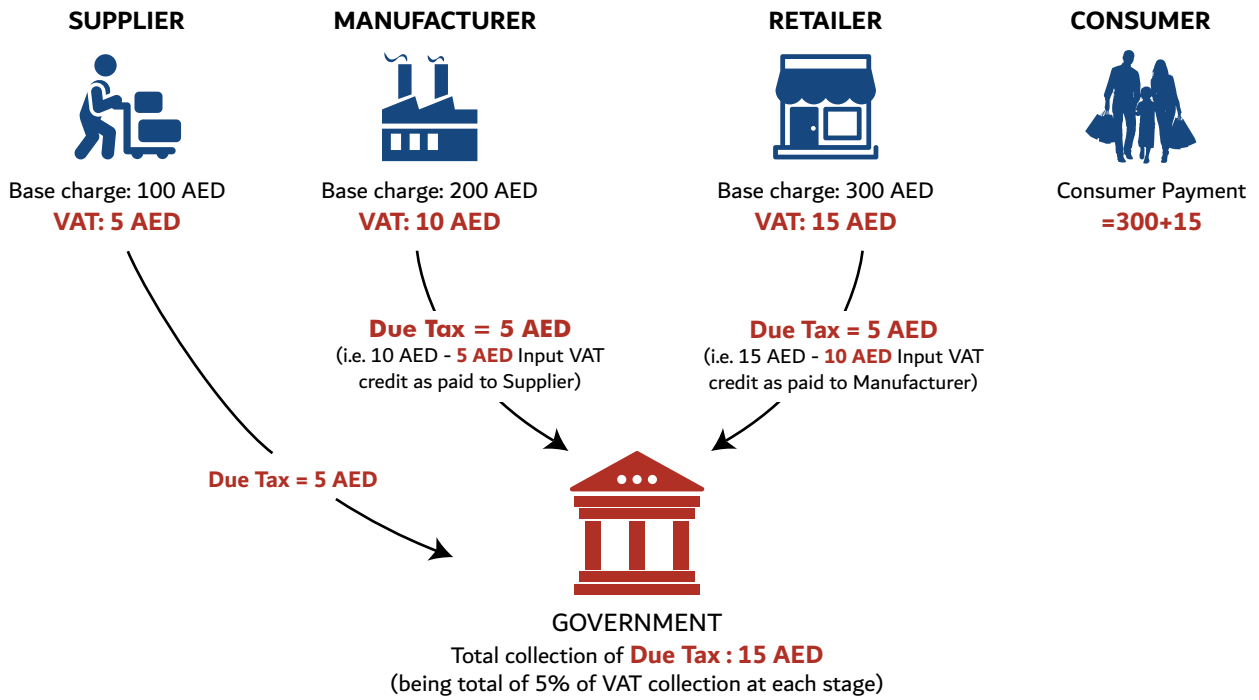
SUPPLIER

Base charge: 100 AED
VAT: 5 AED

MANUFACTURER

Base charge: 200 AED
VAT: 10 AED

RETAILER

Base charge: 300 AED
VAT: 15 AED

CONSUMER

Consumer Payment
=300+15

Due Tax = 5 AED
(i.e. 10 AED - 5 AED Input VAT credit as paid to Supplier)

Due Tax = 5 AED
(i.e. 15 AED - 10 AED Input VAT credit as paid to Manufacturer)

Due Tax = 5 AED

GOVERNMENT
Total collection of Due Tax : 15 AED
(being total of 5% of VAT collection at each stage)